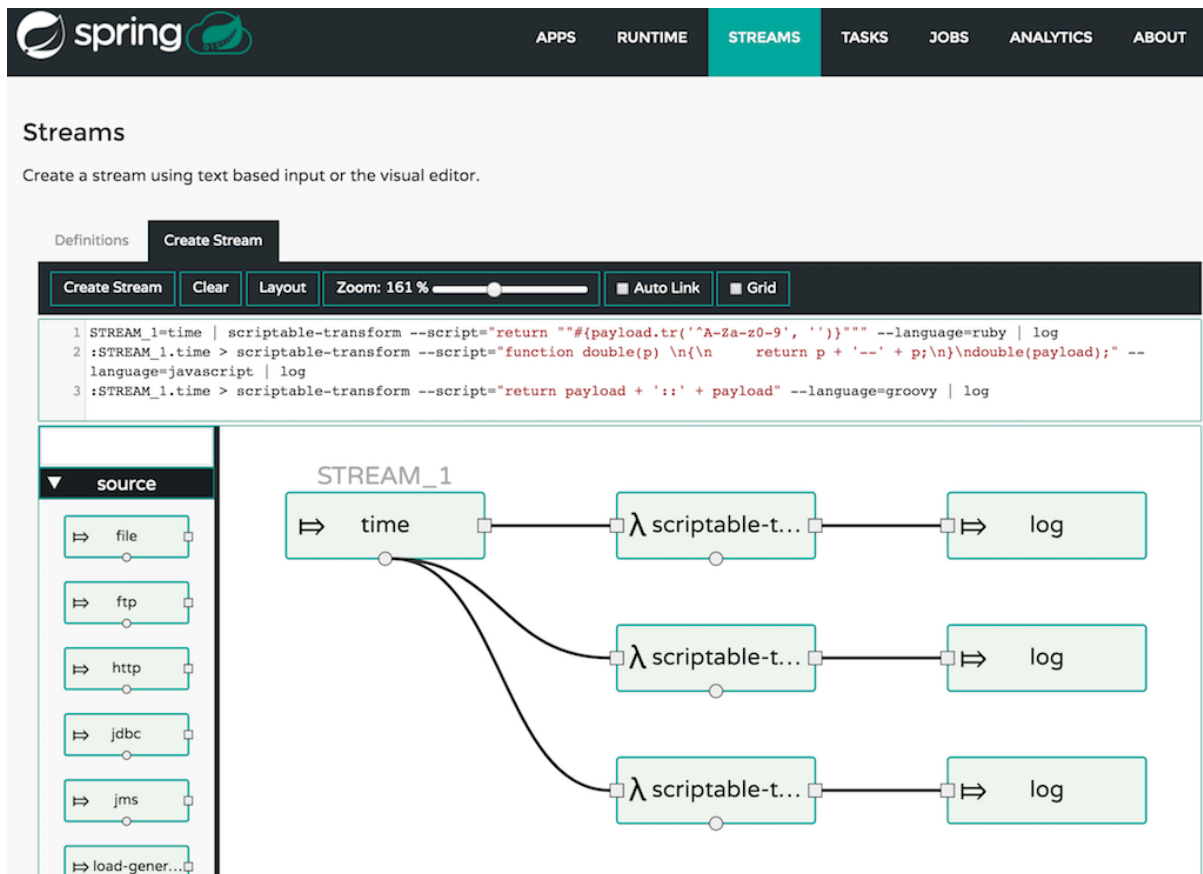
spring

APPS RUNTIME STREAMS TASKS JOBS ANALYTICS ABOUT

Streams

Create a stream using text based input or the visual editor.

Definitions Create Stream

Create Stream Clear Layout Zoom: 161 % Auto Link Grid

1 STREAM_1=time | scriptable-transform --script="return ""#{payload.tr('^A-Za-z0-9', '')}""" --language=ruby | log
2 :STREAM_1.time > scriptable-transform --script="function double(p) \n{\n return p + '--' + p;\n}\ndouble(payload);" --language=javascript | log
3 :STREAM_1.time > scriptable-transform --script="return payload + '::' + payload" --language=groovy | log

source

file

ftp

http

jdbc

jms

load-gener...

STREAM_1

time

λ scriptable-t...

log

λ scriptable-t...

log

λ scriptable-t...

log